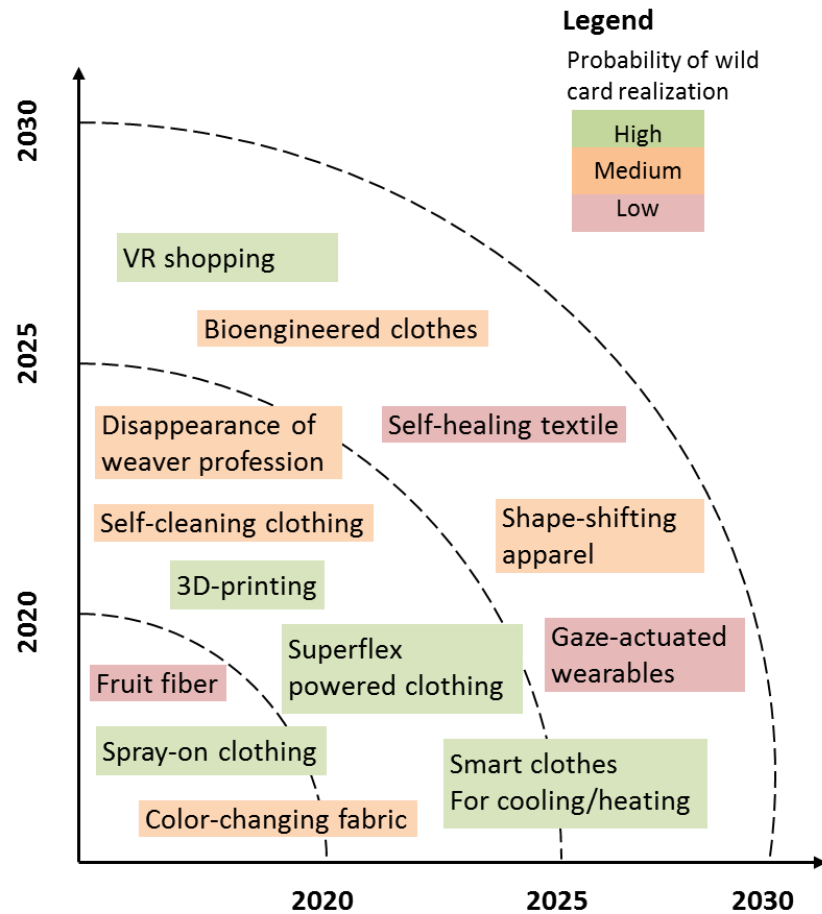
Legend

Probability of wild card realization

High

Medium

Low

2030

2025

2020

VR shopping

Bioengineered clothes

Disappearance of weaver profession

Self-healing textile

Self-cleaning clothing

Shape-shifting apparel

3D-printing

Superflex powered clothing

Gaze-actuated wearables

Fruit fiber

Spray-on clothing

Smart clothes For cooling/heating

Color-changing fabric

2020

2025

2030